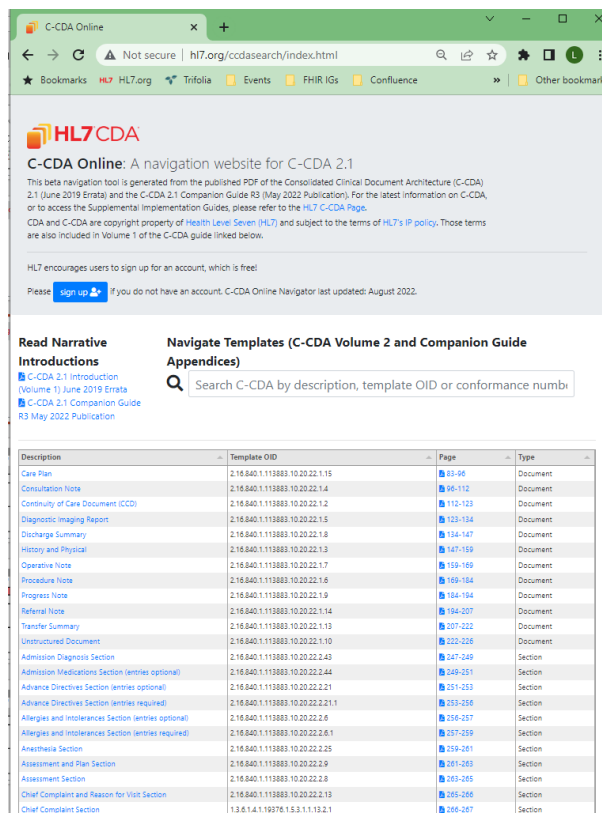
C-CDA Online

Not secure | hl7.org/ccdasearch/index.html

Bookmarks HL7.org Trifolia Events FHIR IGs Confluence » Other bookmarks

HL7 CDA

C-CDA Online: A navigation website for C-CDA 2.1

This beta navigation tool is generated from the published PDF of the Consolidated Clinical Document Architecture (C-CDA) 2.1 (June 2019 Errata) and the C-CDA 2.1 Companion Guide R3 (May 2022 Publication). For the latest information on C-CDA, or to access the Supplemental Implementation Guides, please refer to the HL7 C-CDA Page.

CDA and C-CDA are copyright property of Health Level Seven (HL7) and subject to the terms of HL7's IP policy. Those terms are also included in Volume 1 of the C-CDA guide linked below.

HL7 encourages users to sign up for an account, which is free!

Please sign up if you do not have an account. C-CDA Online Navigator last updated: August 2022.

Read Narrative Introductions

C-CDA 2.1 Introduction (Volume 1) June 2019 Errata

C-CDA 2.1 Companion Guide R3 May 2022 Publication

Navigate Templates (C-CDA Volume 2 and Companion Guide Appendices)

Search C-CDA by description, template OID or conformance numb

| Description | Template OID | Page | Type |
|---|---|---|---|
| Care Plan | 2.16.840.1.113883.10.20.22.1.15 | 83-96 | Document |
| Consultation Note | 2.16.840.1.113883.10.20.22.1.4 | 96-112 | Document |
| Continuity of Care Document (CCD) | 2.16.840.1.113883.10.20.22.1.2 | 112-123 | Document |
| Diagnostic Imaging Report | 2.16.840.1.113883.10.20.22.1.5 | 123-134 | Document |
| Discharge Summary | 2.16.840.1.113883.10.20.22.1.8 | 134-147 | Document |
| History and Physical | 2.16.840.1.113883.10.20.22.1.3 | 147-159 | Document |
| Operative Note | 2.16.840.1.113883.10.20.22.1.7 | 159-169 | Document |
| Procedure Note | 2.16.840.1.113883.10.20.22.1.6 | 169-184 | Document |
| Progress Note | 2.16.840.1.113883.10.20.22.1.9 | 184-194 | Document |
| Referral Note | 2.16.840.1.113883.10.20.22.1.14 | 194-207 | Document |
| Transfer Summary | 2.16.840.1.113883.10.20.22.1.13 | 207-222 | Document |
| Unstructured Document | 2.16.840.1.113883.10.20.22.1.10 | 222-226 | Document |
| Admission Diagnosis Section | 2.16.840.1.113883.10.20.22.2.43 | 247-249 | Section |
| Admission Medications Section (entries optional) | 2.16.840.1.113883.10.20.22.2.44 | 249-251 | Section |
| Advance Directives Section (entries optional) | 2.16.840.1.113883.10.20.22.2.21 | 251-253 | Section |
| Advance Directives Section (entries required) | 2.16.840.1.113883.10.20.22.2.21.1 | 253-256 | Section |
| Allergies and Intolerances Section (entries optional) | 2.16.840.1.113883.10.20.22.2.6 | 256-257 | Section |
| Allergies and Intolerances Section (entries required) | 2.16.840.1.113883.10.20.22.2.6.1 | 257-259 | Section |
| Anesthesia Section | 2.16.840.1.113883.10.20.22.2.25 | 259-261 | Section |
| Assessment and Plan Section | 2.16.840.1.113883.10.20.22.2.9 | 261-263 | Section |
| Assessment Section | 2.16.840.1.113883.10.20.22.2.8 | 263-265 | Section |
| Chief Complaint and Reason for Visit Section | 2.16.840.1.113883.10.20.22.2.13 | 265-266 | Section |
| Chief Complaint Section | 1.3.6.1.4.1.19376.1.5.3.1.1.13.2.1 | 266-267 | Section |